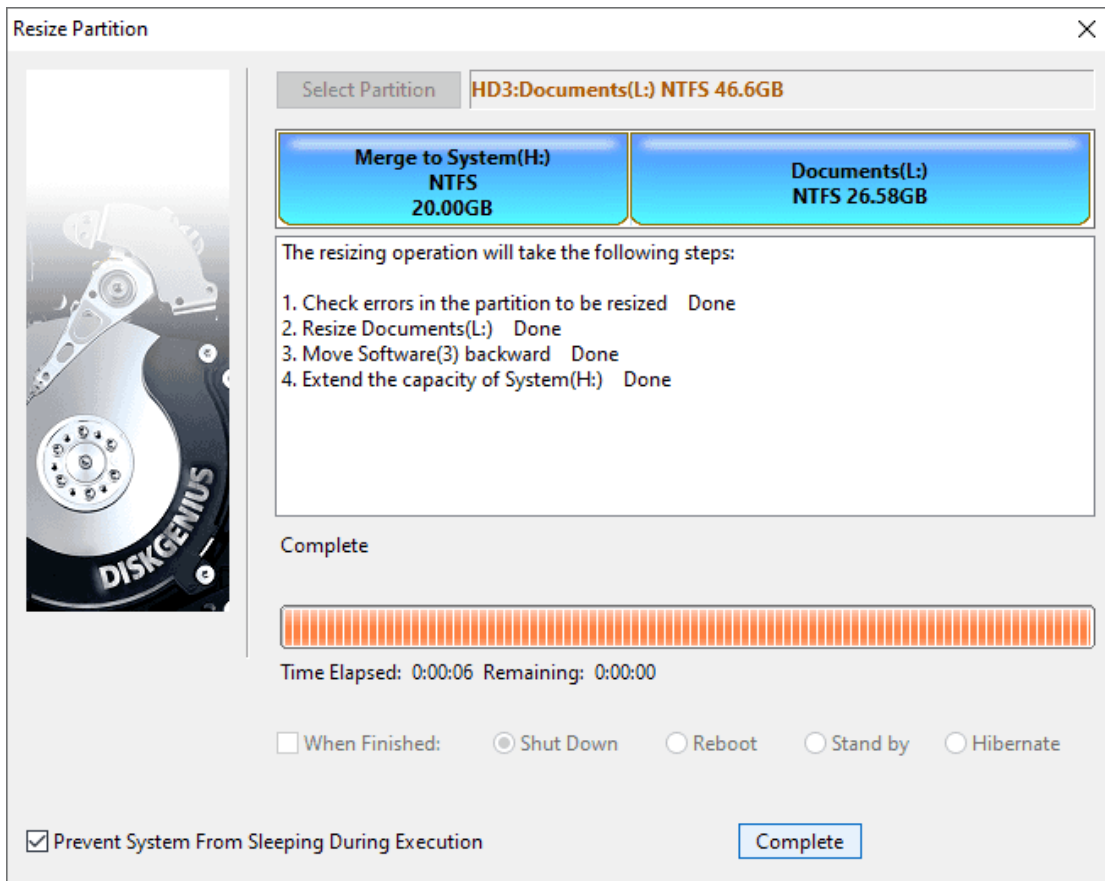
Resize Partition

×

DISKGENIUS

Select Partition

HD3:Documents(L:) NTFS 46.6GB

Merge to System(H:)
NTFS
20.00GB

Documents(L:)
NTFS 26.58GB

The resizing operation will take the following steps:

1. Check errors in the partition to be resized Done
2. Resize Documents(L:) Done
3. Move Software(3) backward Done
4. Extend the capacity of System(H:) Done

Complete

Time Elapsed: 0:00:06 Remaining: 0:00:00

When Finished: Shut Down Reboot Stand by Hibernate

Prevent System From Sleeping During Execution

Complete